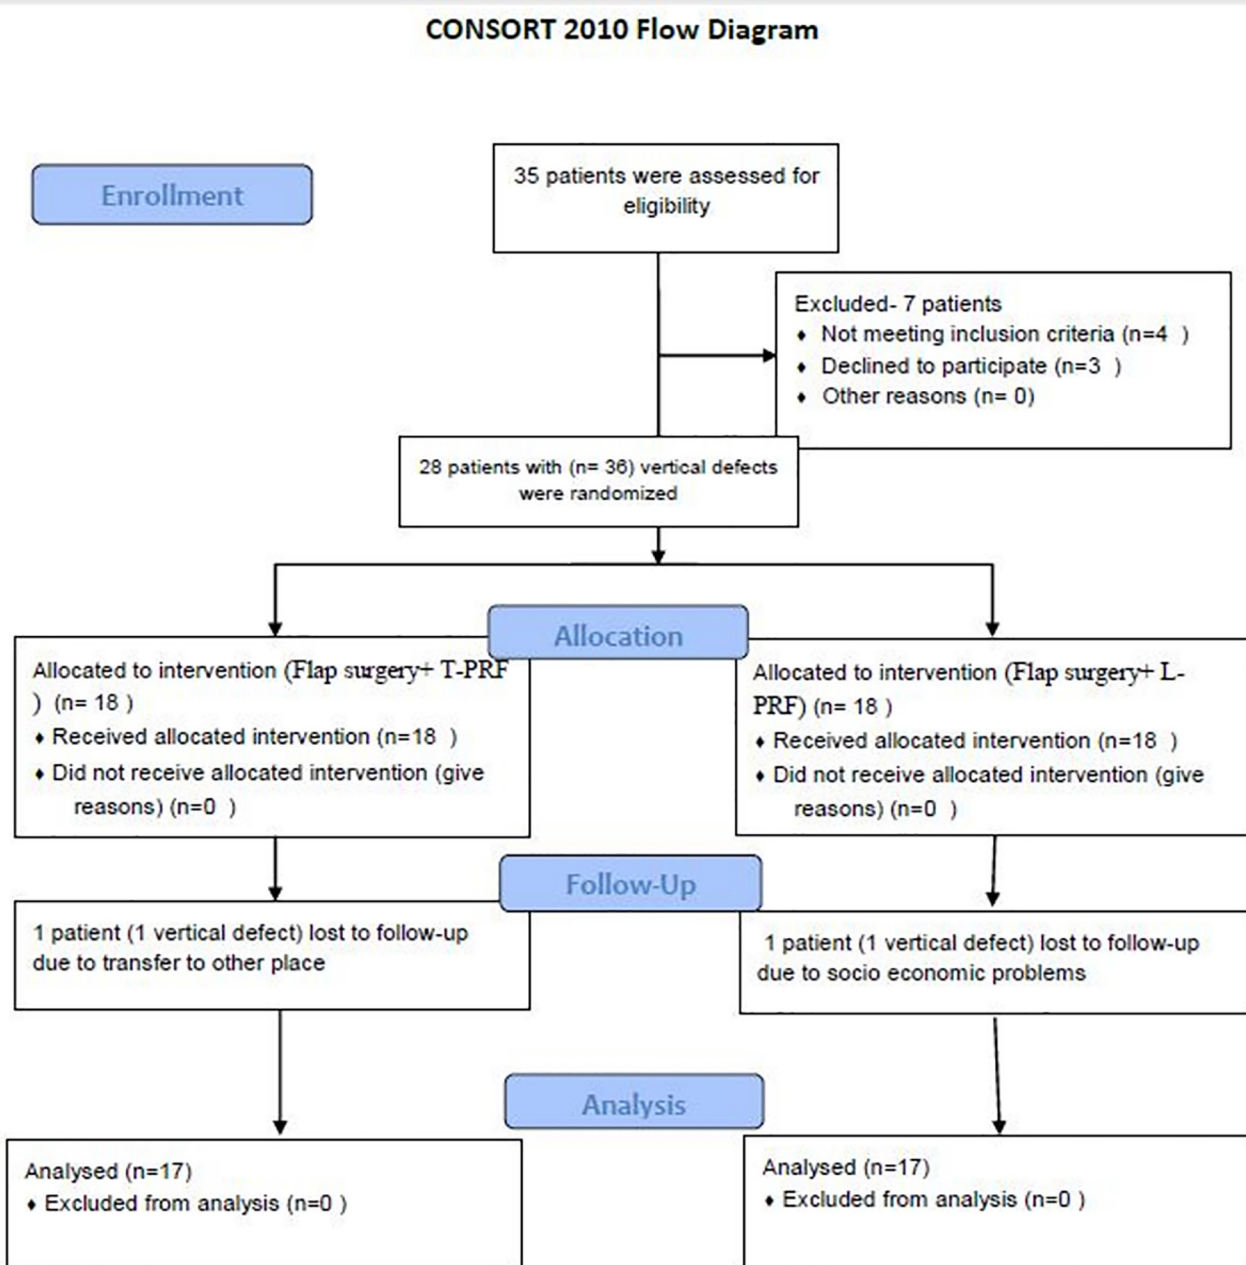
CONSORT 2010 Flow Diagram

Enrollment

35 patients were assessed for eligibility

Excluded- 7 patients
♦ Not meeting inclusion criteria (n=4 )
♦ Declined to participate (n=3 )
♦ Other reasons (n= 0)

28 patients with (n= 36) vertical defects were randomized

Allocation

Allocated to intervention (Flap surgery+ T-PRF ) (n= 18 )
♦ Received allocated intervention (n=18 )
♦ Did not receive allocated intervention (give reasons) (n=0 )

Allocated to intervention (Flap surgery+ L-PRF) (n= 18 )
♦ Received allocated intervention (n=18 )
♦ Did not receive allocated intervention (give reasons) (n=0 )

Follow-Up

1 patient (1 vertical defect) lost to follow-up due to transfer to other place

1 patient (1 vertical defect) lost to follow-up due to socio economic problems

Analysis

Analysed (n=17)
♦ Excluded from analysis (n=0 )

Analysed (n=17)
♦ Excluded from analysis (n=0 )